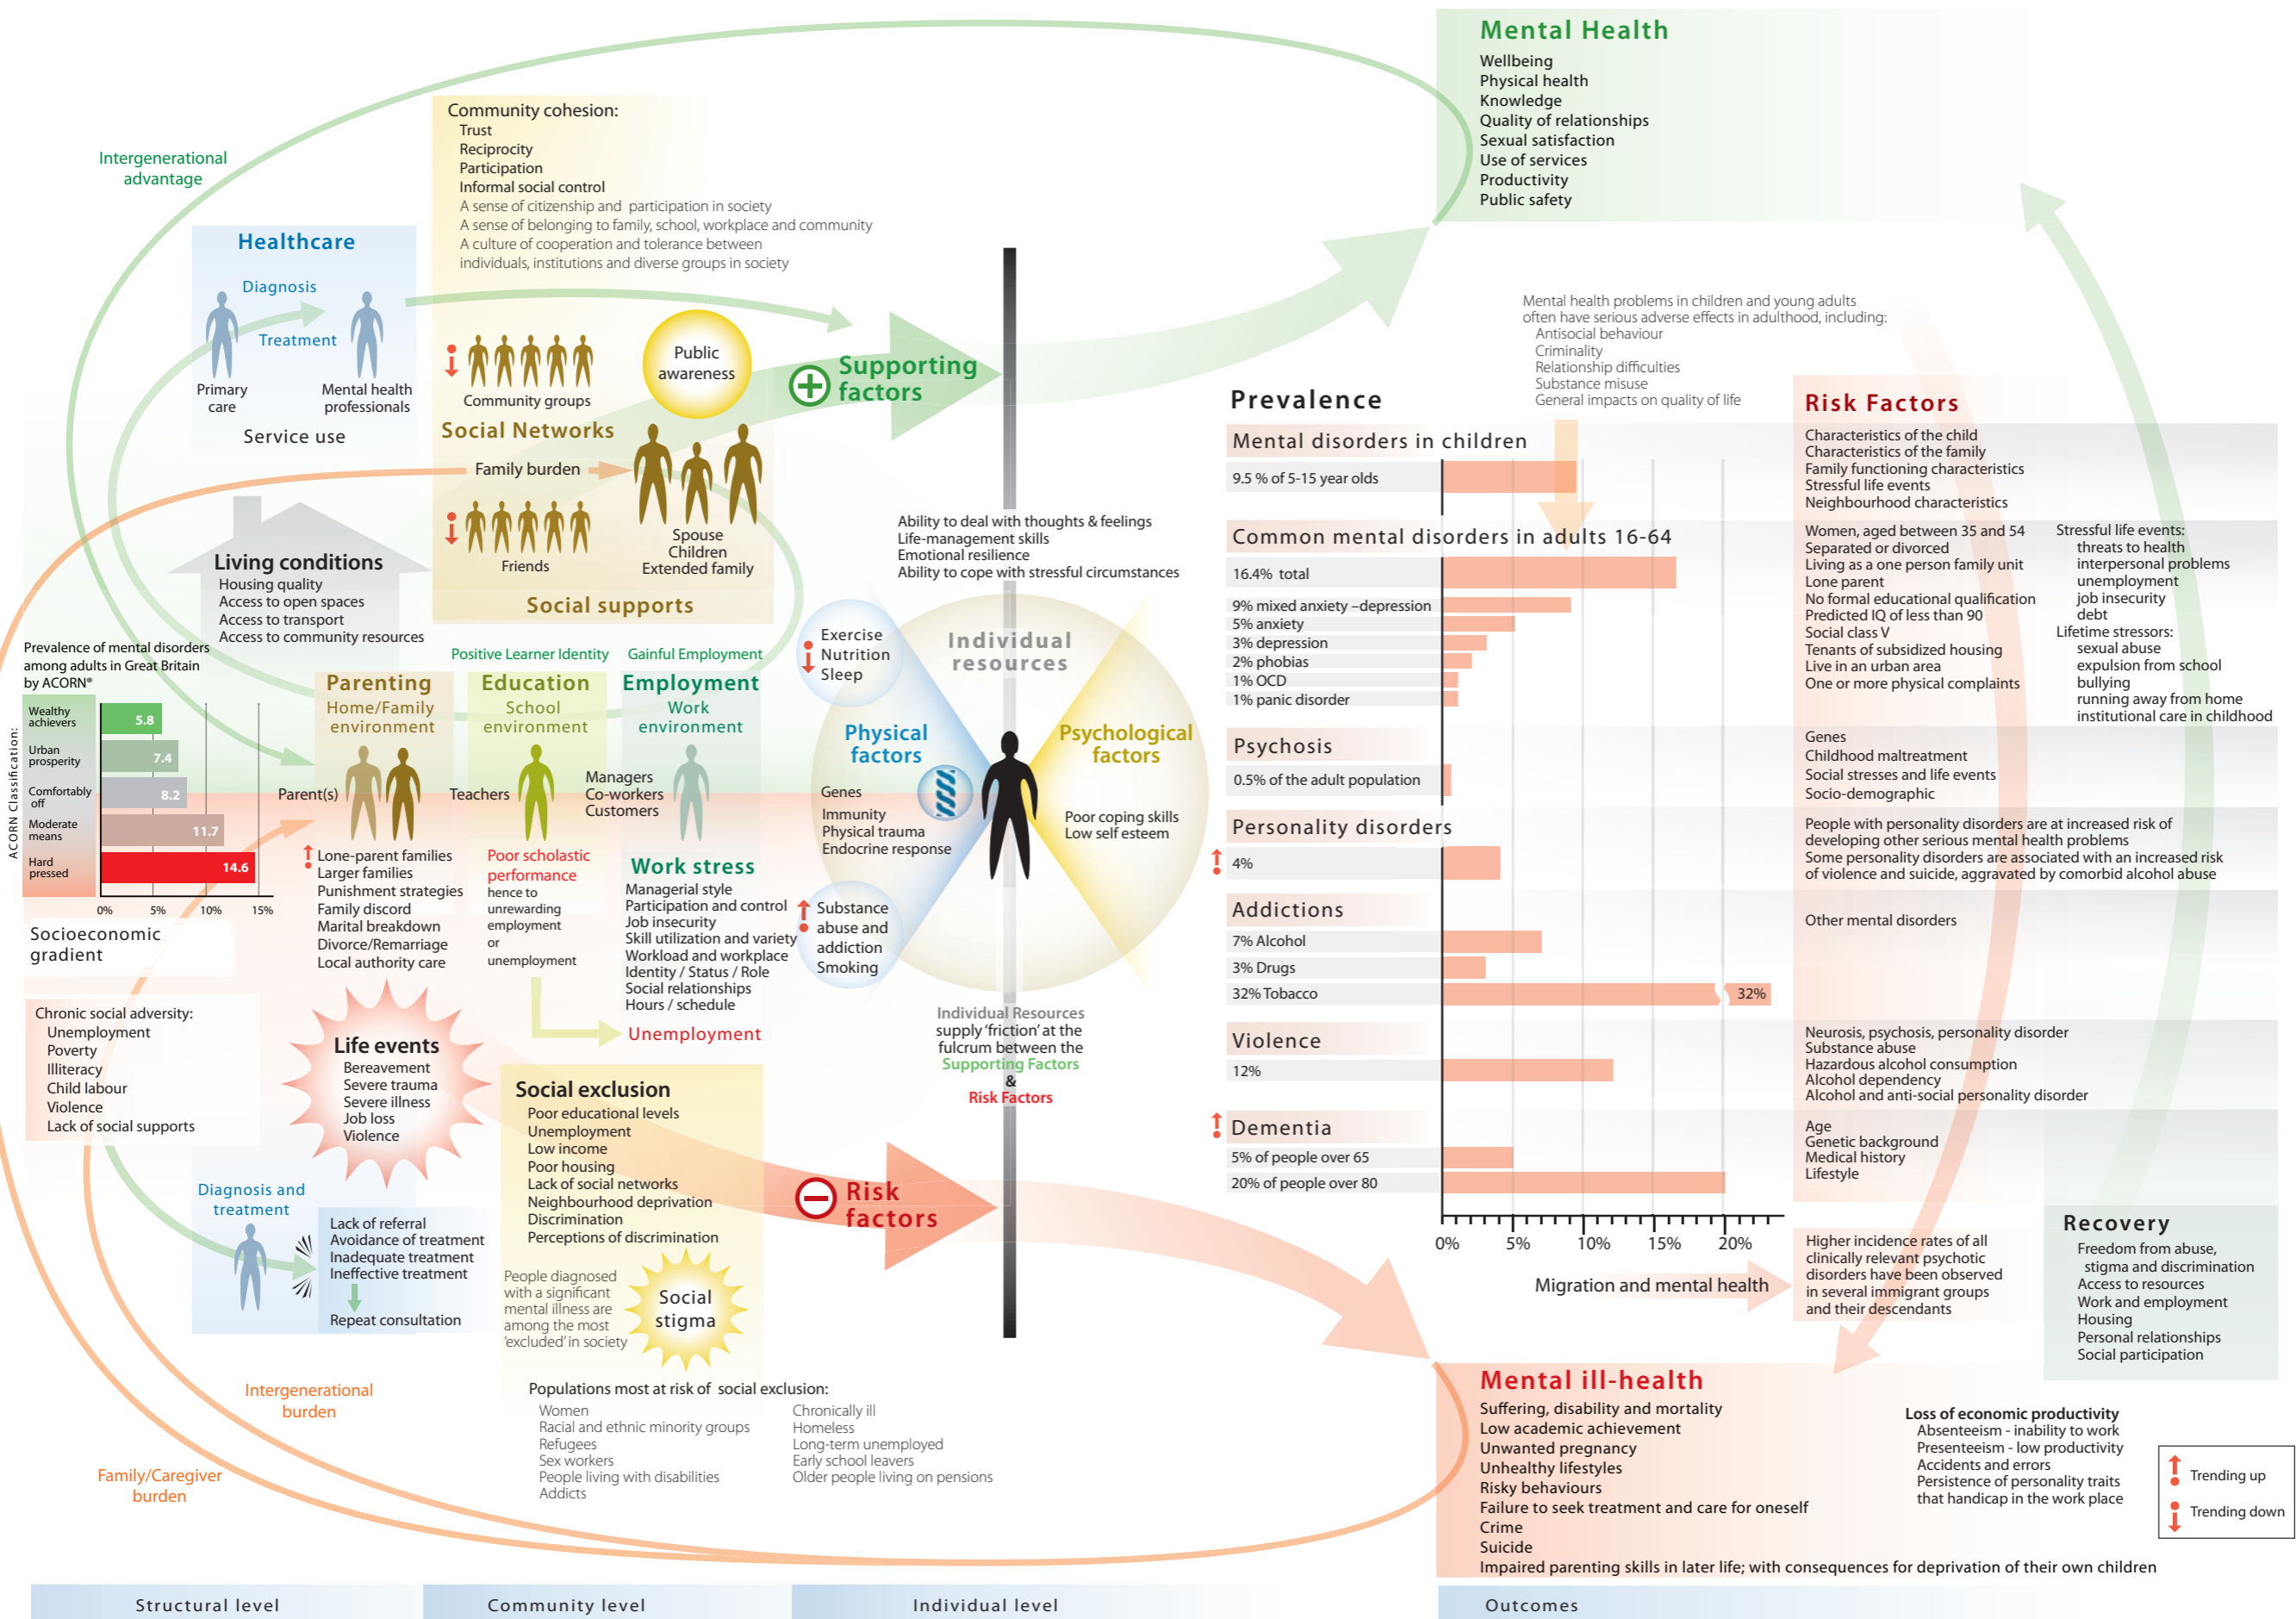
Mental Health
Wellbeing
Physical health
Knowledge
Quality of relationships
Sexual satisfaction
Use of services
Productivity
Public safety

Intergenerational advantage

Community cohesion:
Trust
Reciprocity
Participation
Informal social control
A sense of citizenship and participation in society
A sense of belonging to family, school, workplace and community
A culture of cooperation and tolerance between individuals, institutions and diverse groups in society

Healthcare
Diagnosis
Treatment
Primary care
Mental health professionals
Service use

Community groups
Public awareness
Supporting factors
Social Networks
Family burden
Friends
Spouse
Children
Extended family
Social supports

Living conditions
Housing quality
Access to open spaces
Access to transport
Access to community resources

Prevalence of mental disorders among adults in Great Britain by ACORN®

ACORN Classification:
Wealthy achievers 5.8
Urban prosperity 7.4
Comfortably off 8.2
Moderate means 11.7
Hard pressed 14.6
0% 5% 10% 15%
Socioeconomic gradient

Positive Learner Identity
Gainful Employment
Parenting
Home/Family environment
Education
School environment
Employment
Work environment
Parent(s)
Teachers
Managers
Co-workers
Customers
Lone-parent families
Larger families
Punishment strategies
Family discord
Marital breakdown
Divorce/Remarriage
Local authority care
Poor scholastic performance
hence to unrewarding employment or unemployment
Work stress
Managerial style
Participation and control
Job insecurity
Skill utilization and variety
Workload and workplace
Identity / Status / Role
Social relationships
Hours / schedule
Unemployment

Ability to deal with thoughts & feelings
Life-management skills
Emotional resilience
Ability to cope with stressful circumstances

Exercise
Nutrition
Sleep
Individual resources
Physical factors
Psychological factors
Genes
Immunity
Physical trauma
Endocrine response
Poor coping skills
Low self esteem
Substance abuse and addiction
Smoking

Individual Resources supply 'friction' at the fulcrum between the Supporting Factors & Risk Factors

Chronic social adversity:
Unemployment
Poverty
Illiteracy
Child labour
Violence
Lack of social supports

Life events
Bereavement
Severe trauma
Severe illness
Job loss
Violence

Social exclusion
Poor educational levels
Unemployment
Low income
Poor housing
Lack of social networks
Neighbourhood deprivation
Discrimination
Perceptions of discrimination

Risk factors

Diagnosis and treatment
Lack of referral
Avoidance of treatment
Inadequate treatment
Ineffective treatment
Repeat consultation

People diagnosed with a significant mental illness are among the most 'excluded' in society
Social stigma

Populations most at risk of social exclusion:
Women
Racial and ethnic minority groups
Refugees
Sex workers
People living with disabilities
Addicts
Chronically ill
Homeless
Long-term unemployed
Early school leavers
Older people living on pensions

Intergenerational burden
Family/Caregiver burden

Mental health problems in children and young adults often have serious adverse effects in adulthood, including:
Antisocial behaviour
Criminality
Relationship difficulties
Substance misuse
General impacts on quality of life

Prevalence
Mental disorders in children
9.5 % of 5-15 year olds
Common mental disorders in adults 16-64
16.4% total
9% mixed anxiety –depression
5% anxiety
3% depression
2% phobias
1% OCD
1% panic disorder
Psychosis
0.5% of the adult population
Personality disorders
4%
Addictions
7% Alcohol
3% Drugs
32% Tobacco
32%
Violence
12%
Dementia
5% of people over 65
20% of people over 80
0% 5% 10% 15% 20%
Migration and mental health

Risk Factors
Characteristics of the child
Characteristics of the family
Family functioning characteristics
Stressful life events
Neighbourhood characteristics
Women, aged between 35 and 54
Separated or divorced
Living as a one person family unit
Lone parent
No formal educational qualification
Predicted IQ of less than 90
Social class V
Tenants of subsidized housing
Live in an urban area
One or more physical complaints
Stressful life events:
threats to health
interpersonal problems
unemployment
job insecurity
debt
Lifetime stressors:
sexual abuse
expulsion from school
bullying
running away from home
institutional care in childhood
Genes
Childhood maltreatment
Social stresses and life events
Socio-demographic
People with personality disorders are at increased risk of developing other serious mental health problems
Some personality disorders are associated with an increased risk of violence and suicide, aggravated by comorbid alcohol abuse
Other mental disorders
Neurosis, psychosis, personality disorder
Substance abuse
Hazardous alcohol consumption
Alcohol dependency
Alcohol and anti-social personality disorder
Age
Genetic background
Medical history
Lifestyle
Higher incidence rates of all clinically relevant psychotic disorders have been observed in several immigrant groups and their descendants

Recovery
Freedom from abuse, stigma and discrimination
Access to resources
Work and employment
Housing
Personal relationships
Social participation

Mental ill-health
Suffering, disability and mortality
Low academic achievement
Unwanted pregnancy
Unhealthy lifestyles
Risky behaviours
Failure to seek treatment and care for oneself
Crime
Suicide
Impaired parenting skills in later life; with consequences for deprivation of their own children

Loss of economic productivity
Absenteeism - inability to work
Presenteeism - low productivity
Accidents and errors
Persistence of personality traits that handicap in the work place

Trending up
Trending down

Structural level
Community level
Individual level
Outcomes